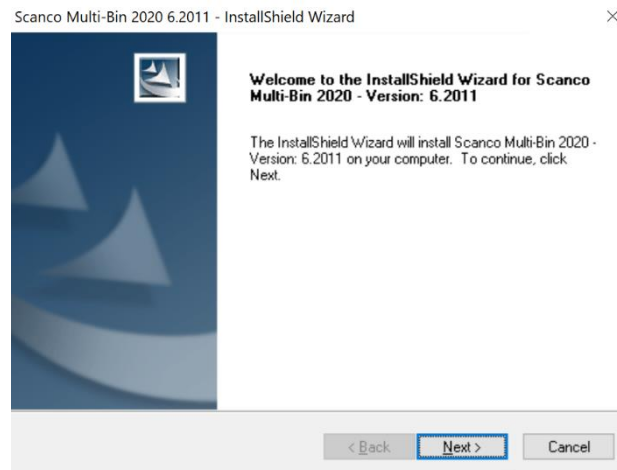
Scanco Multi-Bin 2020 6.2011 - InstallShield Wizard

×

Welcome to the InstallShield Wizard for Scanco Multi-Bin 2020 - Version: 6.2011

The InstallShield Wizard will install Scanco Multi-Bin 2020 - Version: 6.2011 on your computer. To continue, click Next.

< Back

Next >

Cancel